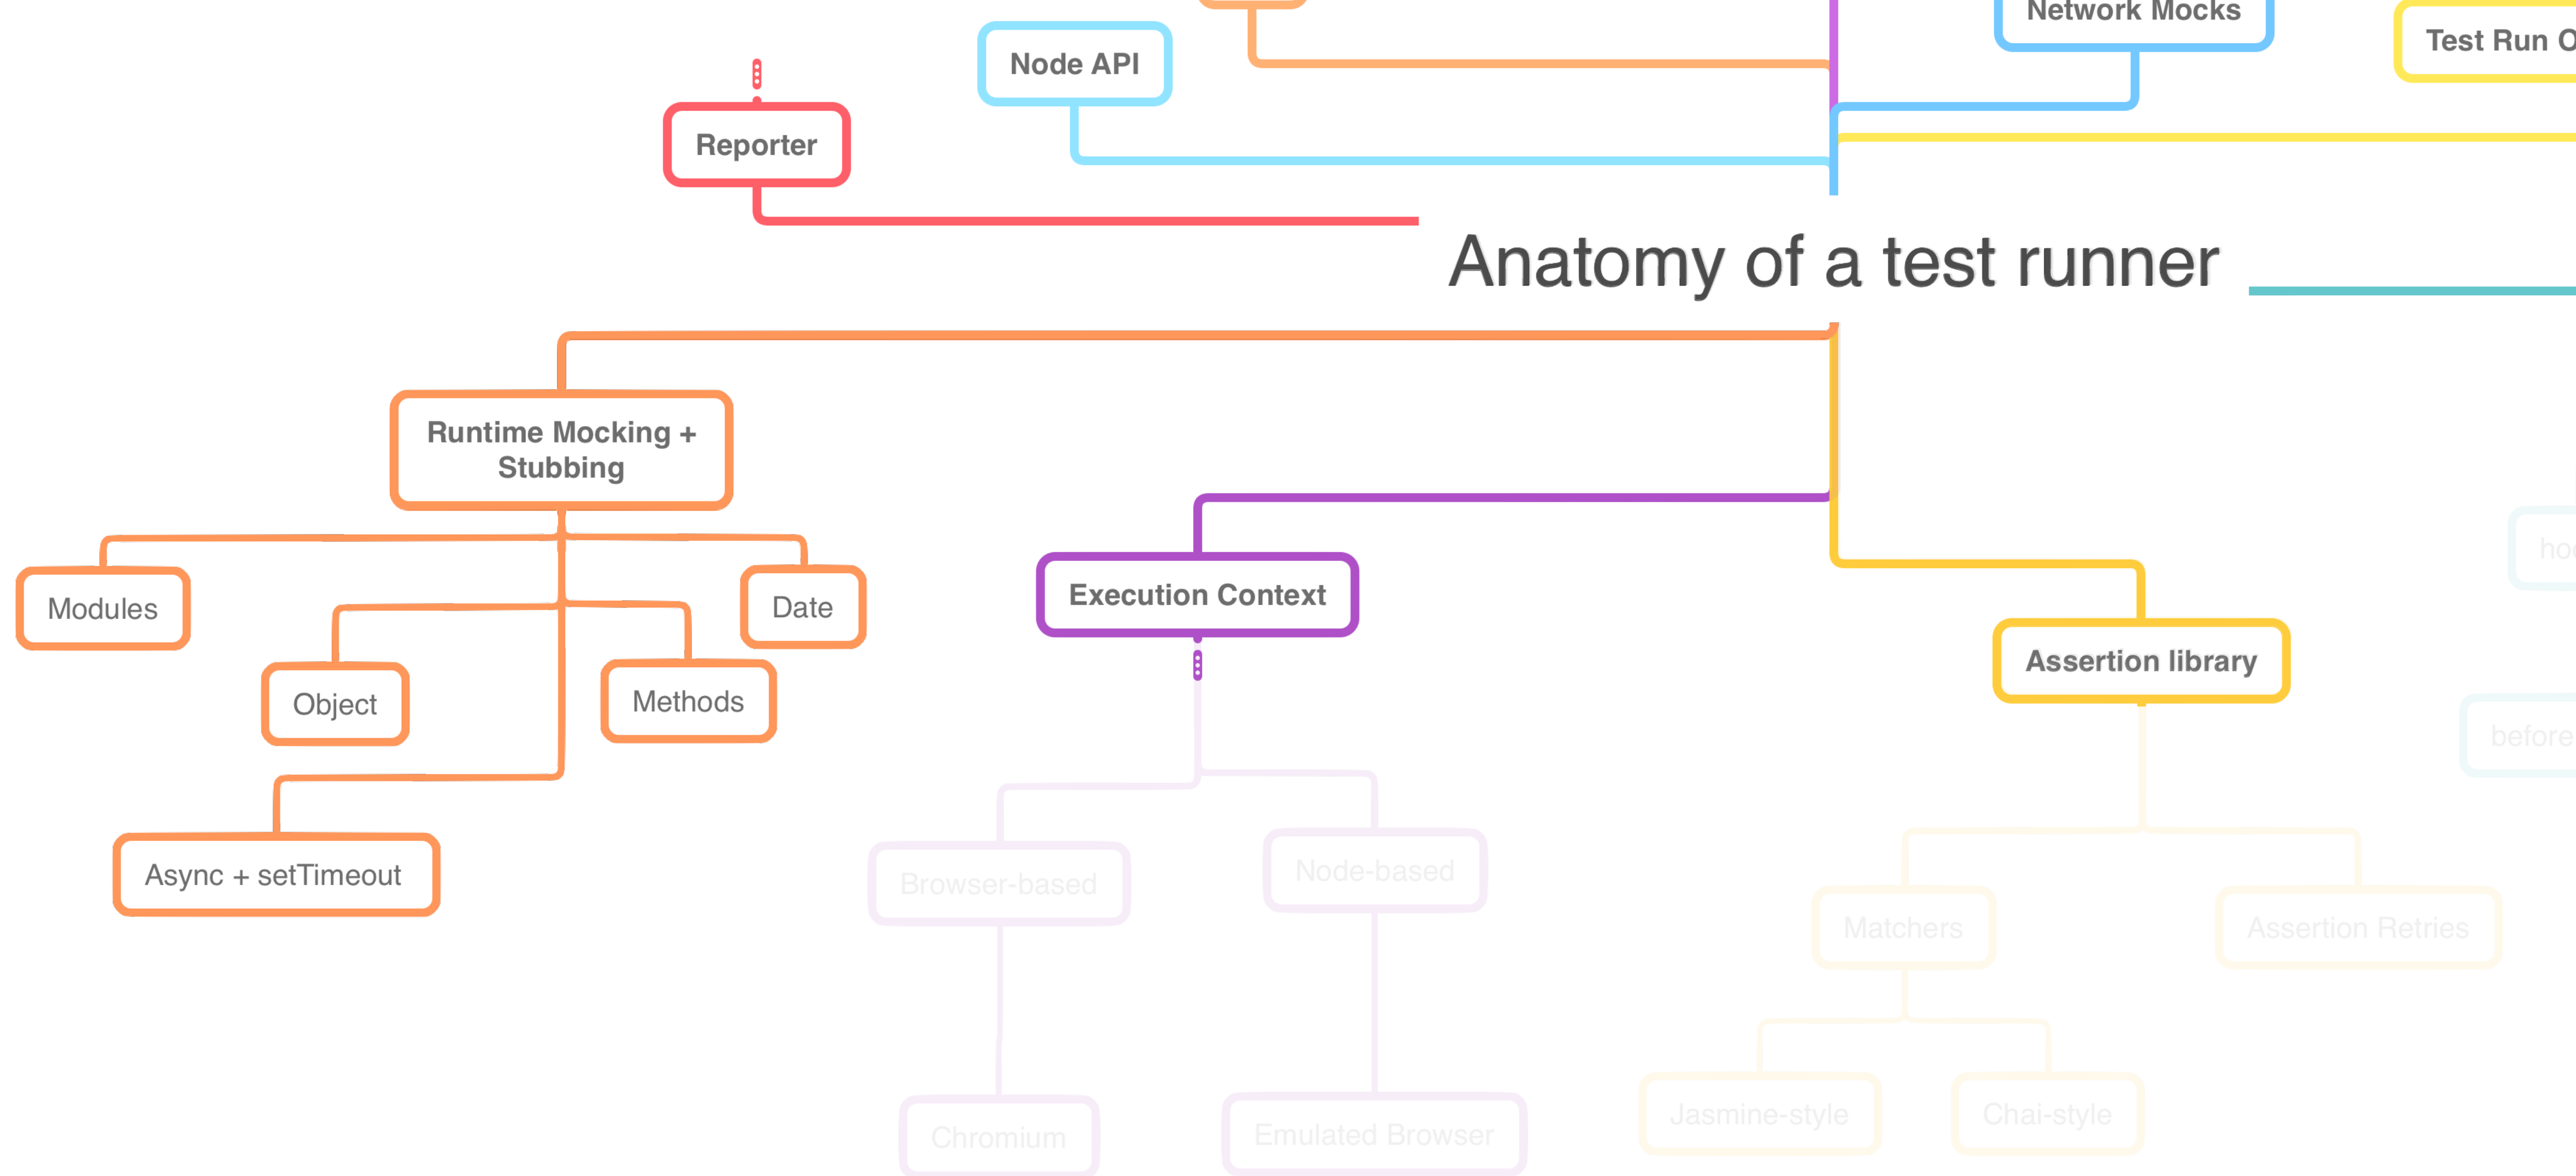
Network Mocks

Test Run O

Node API

Reporter

Anatomy of a test runner

Runtime Mocking + Stubbing

Modules

Date

Object

Methods

Async + setTimeout

Execution Context

Assertion library

ho

before

Browser-based

Node-based

Chromium

Emulated Browser

Matchers

Assertion Retries

Jasmine-style

Chai-style